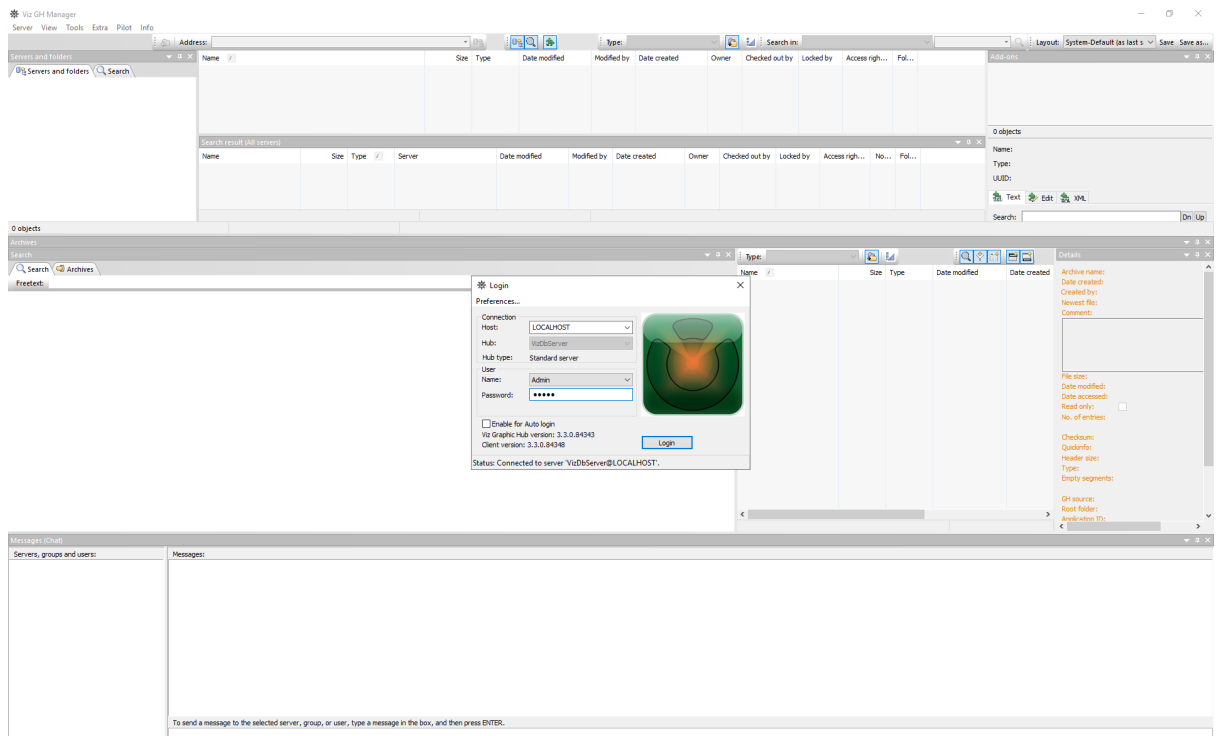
Viz GH Manager
Server View Tools Extra Pilot Info

Address: Type: Search in: Layout: System-Default (as last s Save Save as...

Servers and folders
Servers and folders Search

| Name | Size | Type | Date modified | Modified by | Date created | Owner | Checked out by | Locked by | Access righ... | Fol... |
|---|---|---|---|---|---|---|---|---|---|---|

Search result (All servers)

| Name | Size | Type | Server | Date modified | Modified by | Date created | Owner | Checked out by | Locked by | Access righ... | No... | Fol... |
|---|---|---|---|---|---|---|---|---|---|---|---|---|

Add-ons
0 objects
Name:
Type:
UUID:
Text Edit XML
Search: Dn Up

0 objects

Archives
Search
Search Archives
Freetext:

Type:

| Name | Size | Type | Date modified | Date created |
|---|---|---|---|---|

Details
Archive name:
Date created:
Created by:
Newest file:
Comment:
File size:
Date modified:
Date accessed:
Read only:
No. of entries:
Checksum:
QuickInfo:
Header size:
Type:
Empty segments:
GH source:
Root folder:
Application ID:

Login
Preferences...
Connection
Host: LOCALHOST
Hub: VizDbServer
Hub type: Standard server
User
Name: Admin
Password: •••••
Enable for Auto login
Viz Graphic Hub version: 3.3.0.84343
Client version: 3.3.0.84348
Login
Status: Connected to server 'VizDbServer@LOCALHOST'.

Messages (Chat)
Servers, groups and users:
Messages:
To send a message to the selected server, group, or user, type a message in the box, and then press ENTER.